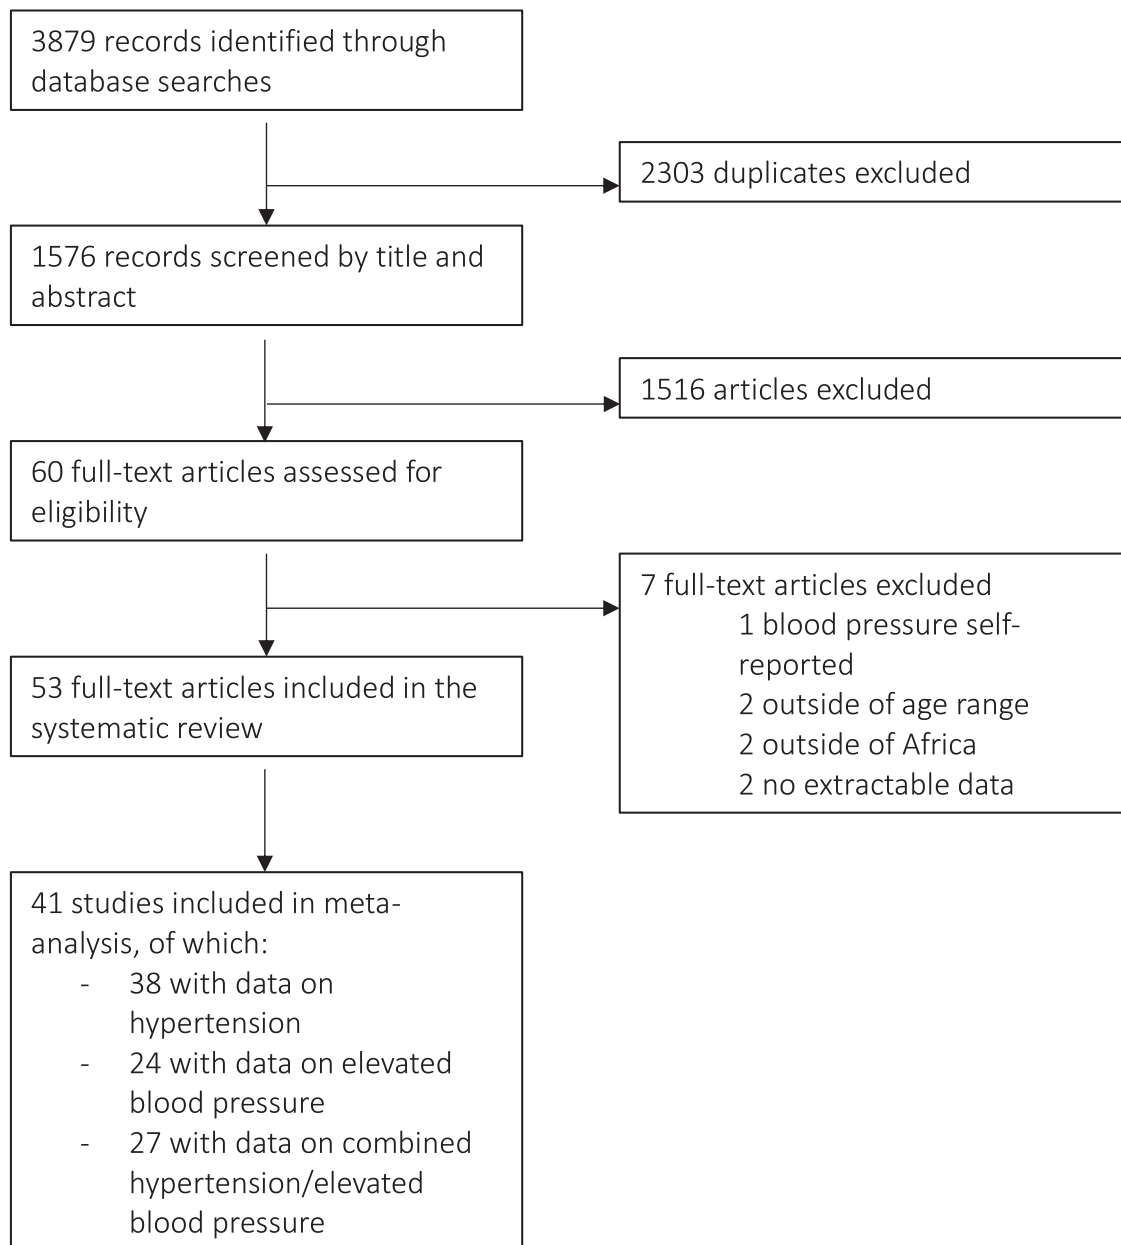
3879 records identified through database searches

2303 duplicates excluded

1576 records screened by title and abstract

1516 articles excluded

60 full-text articles assessed for eligibility

7 full-text articles excluded
1 blood pressure self-reported
2 outside of age range
2 outside of Africa
2 no extractable data

53 full-text articles included in the systematic review

41 studies included in meta-analysis, of which:
- 38 with data on hypertension
- 24 with data on elevated blood pressure
- 27 with data on combined hypertension/elevated blood pressure